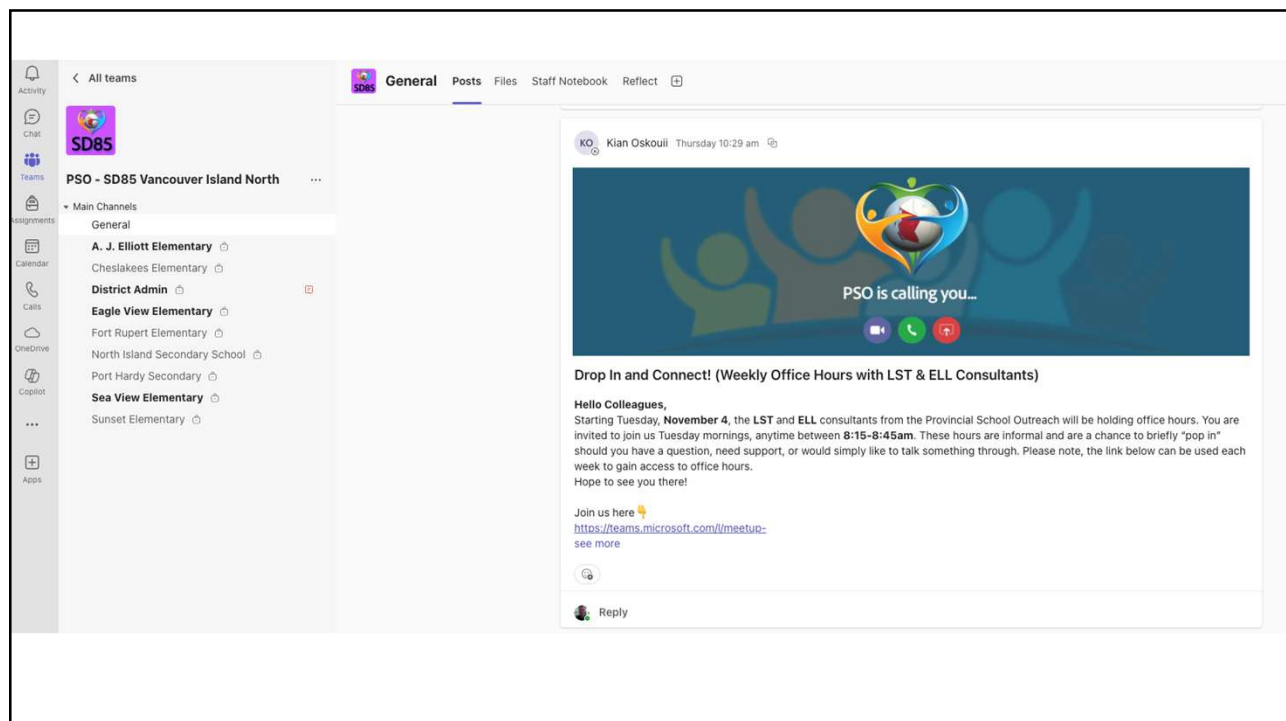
Activity
Chat
Teams
Assignments
Calendar
Calls
OneDrive
Copilot
...
Apps

< All teams

SD85

PSO - SD85 Vancouver Island North ...

Main Channels
General
A. J. Elliott Elementary
Cheslakees Elementary
District Admin
Eagle View Elementary
Fort Rupert Elementary
North Island Secondary School
Port Hardy Secondary
Sea View Elementary
Sunset Elementary

SD85 General Posts Files Staff Notebook Reflect

KO Kian Oskouii Thursday 10:29 am

PSO is calling you...

Drop In and Connect! (Weekly Office Hours with LST & ELL Consultants)

**Hello Colleagues,**
Starting Tuesday, **November 4**, the **LST** and **ELL** consultants from the Provincial School Outreach will be holding office hours. You are invited to join us Tuesday mornings, anytime between **8:15-8:45am**. These hours are informal and are a chance to briefly "pop in" should you have a question, need support, or would simply like to talk something through. Please note, the link below can be used each week to gain access to office hours.
Hope to see you there!

Join us here👇
https://teams.microsoft.com/l/meetup-
see more

Reply